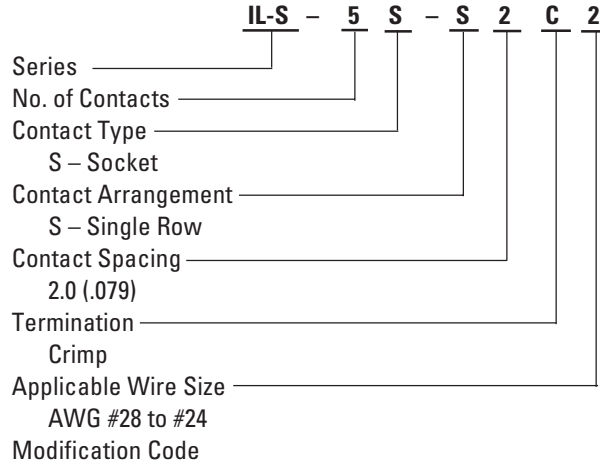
IL-S – 5 S – S 2 C 2

Series
No. of Contacts
Contact Type
S – Socket
Contact Arrangement
S – Single Row
Contact Spacing
2.0 (.079)
Termination
Crimp
Applicable Wire Size
AWG #28 to #24
Modification Code